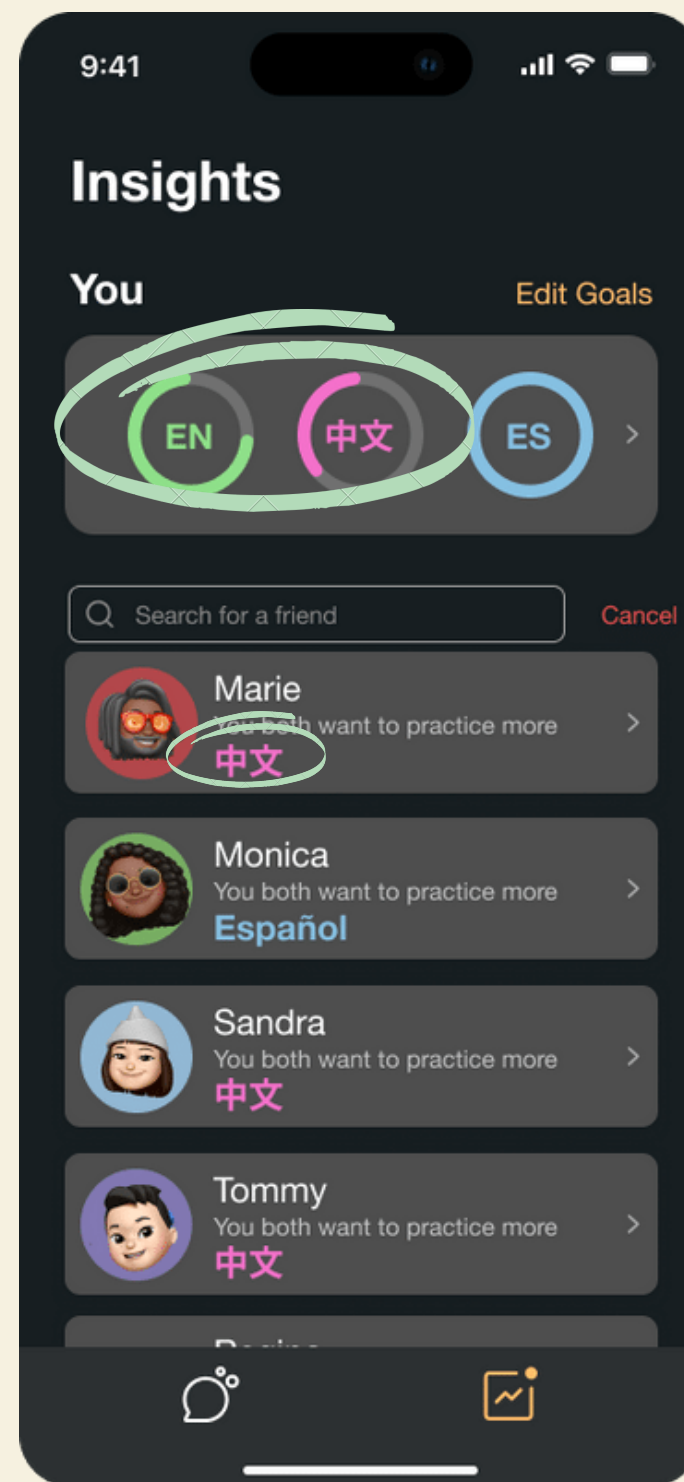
9:41

Insights

You

Edit Goals

EN

中文

ES

Search for a friend

Cancel

Marie
You both want to practice more
中文

Monica
You both want to practice more
Español

Sandra
You both want to practice more
中文

Tommy
You both want to practice more
中文

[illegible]